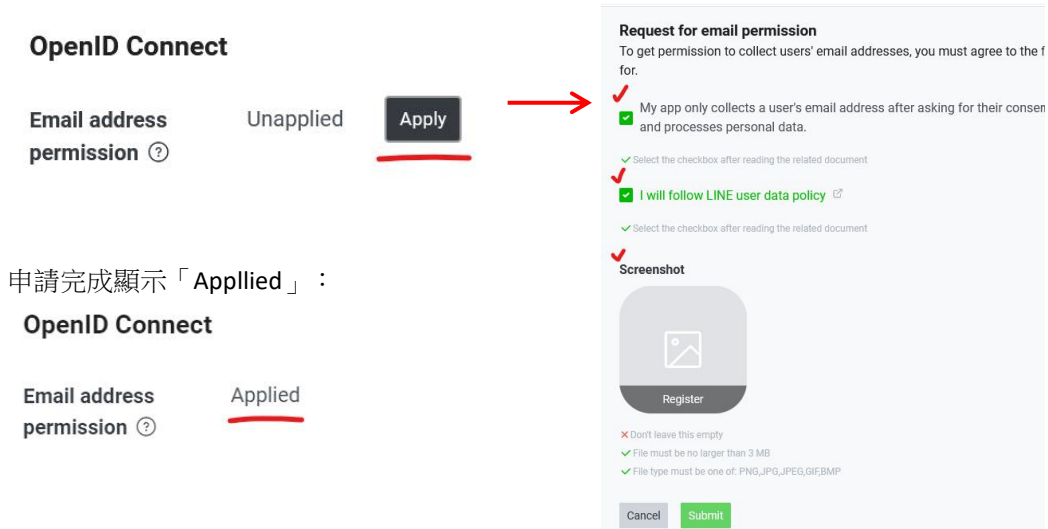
OpenID Connect

Email address permission ⓘ Unapplied Apply

Request for email permission

To get permission to collect users' email addresses, you must agree to the f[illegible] for.

My app only collects a user's email address after asking for their consen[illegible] and processes personal data.

Select the checkbox after reading the related document

I will follow LINE user data policy

Select the checkbox after reading the related document

Screenshot

Register

Don't leave this empty

File must be no larger than 3 MB

File type must be one of: PNG,JPG,JPEG,GIF,BMP

Cancel Submit

申請完成顯示「Appllied」：

OpenID Connect

Email address permission ⓘ Applied